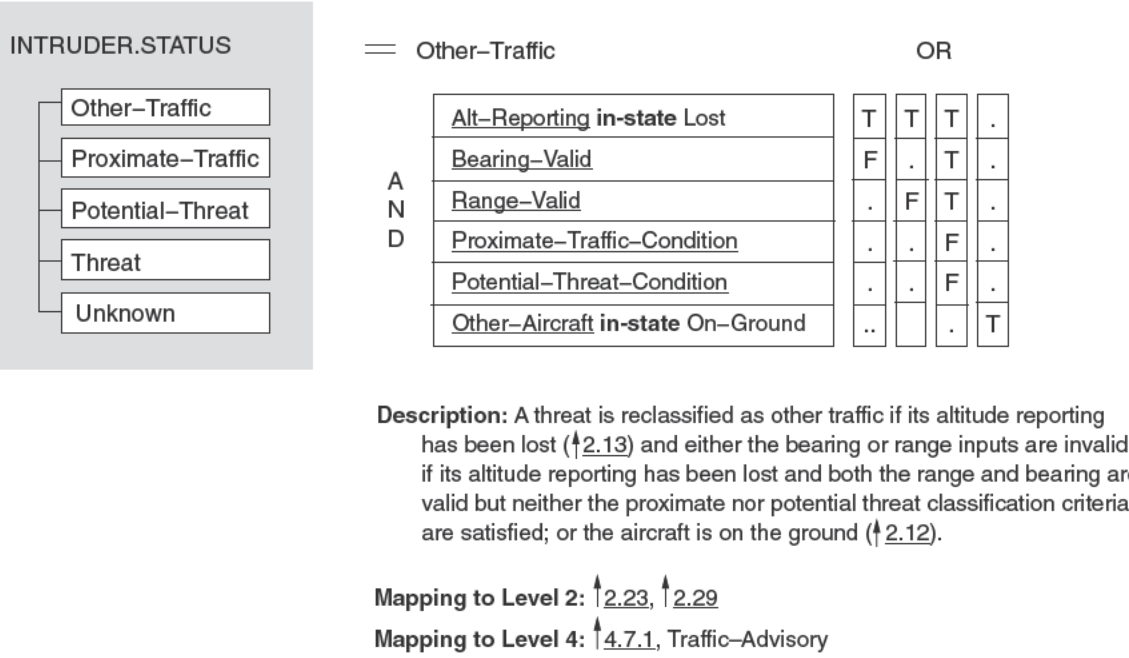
INTRUDER.STATUS

Other–Traffic

Proximate–Traffic

Potential–Threat

Threat

Unknown

= Other–Traffic

OR

A N D

| | | | | |
|---|---|---|---|---|
| Alt–Reporting **in-state** Lost | T | T | T | . |
| Bearing–Valid | F | . | T | . |
| Range–Valid | . | F | T | . |
| Proximate–Traffic–Condition | . | . | F | . |
| Potential–Threat–Condition | . | . | F | . |
| Other–Aircraft **in-state** On–Ground | .. | | . | T |

**Description:** A threat is reclassified as other traffic if its altitude reporting has been lost (↑2.13) and either the bearing or range inputs are invalid if its altitude reporting has been lost and both the range and bearing ar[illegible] valid but neither the proximate nor potential threat classification criteria are satisfied; or the aircraft is on the ground (↑2.12).

**Mapping to Level 2:** ↑2.23, ↑2.29

**Mapping to Level 4:** ↑4.7.1, Traffic–Advisory